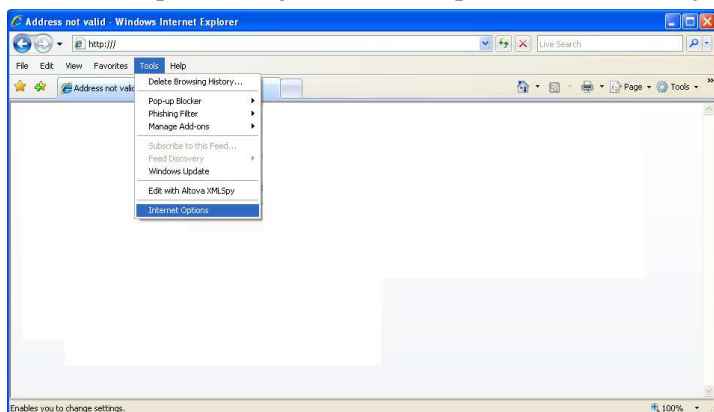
Address not valid - Windows Internet Explorer

http:///

Live Search

File Edit View Favorites Tools Help

Address not valid

Delete Browsing History...

Pop-up Blocker

Phishing Filter

Manage Add-ons

Subscribe to this Feed...

Feed Discovery

Windows Update

Edit with Altova XMLSpy

Internet Options

Page Tools

Enables you to change settings.

100%